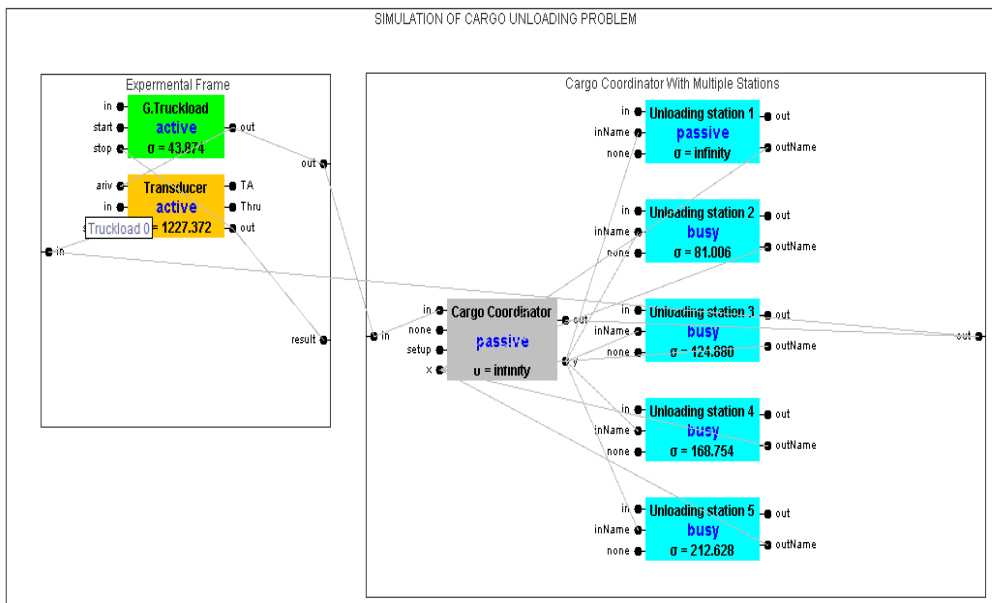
SIMULATION OF CARGO UNLOADING PROBLEM

Expermental Frame

in
start
stop
G.Truckload
active
σ = 43.874
out

ariv
in
Transducer
active
= 1227.372
TA
Thru
out
Truckload 0

out
in
result

Cargo Coordinator With Multiple Stations

in
none
setup
x
Cargo Coordinator
passive
σ = infinity
out
y

in
inName
none
Unloading station 1
passive
σ = infinity
out
outName

in
inName
none
Unloading station 2
busy
σ = 81.006
out
outName

in
inName
none
Unloading station 3
busy
σ = 124.880
out
outName

in
inName
none
Unloading station 4
busy
σ = 168.754
out
outName

in
inName
none
Unloading station 5
busy
σ = 212.628
out
outName

in
out